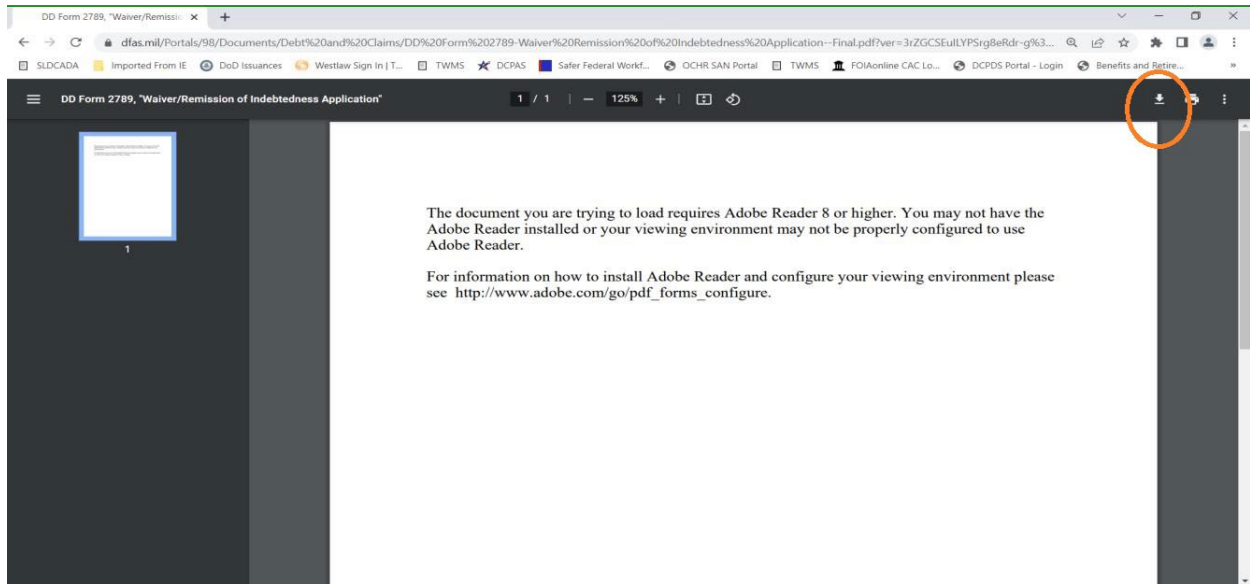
DD Form 2789, "Waiver/Remissio ×

dfas.mil/Portals/98/Documents/Debt%20and%20Claims/DD%20Form%202789-Waiver%20Remission%20of%20Indebtedness%20Application--Final.pdf?ver=3rZGCSEulLYPSrg8eRdr-g%3...

SLDCADA | Imported From IE | DoD Issuances | Westlaw Sign In | T... | TWMS | DCPAS | Safer Federal Workf... | OCHR SAN Portal | TWMS | FOIAonline CAC Lo... | DCPDS Portal - Login | Benefits and Retire...

DD Form 2789, "Waiver/Remission of Indebtedness Application"

1 / 1 | — 125% +

1

The document you are trying to load requires Adobe Reader 8 or higher. You may not have the Adobe Reader installed or your viewing environment may not be properly configured to use Adobe Reader.

For information on how to install Adobe Reader and configure your viewing environment please see http://www.adobe.com/go/pdf_forms_configure.